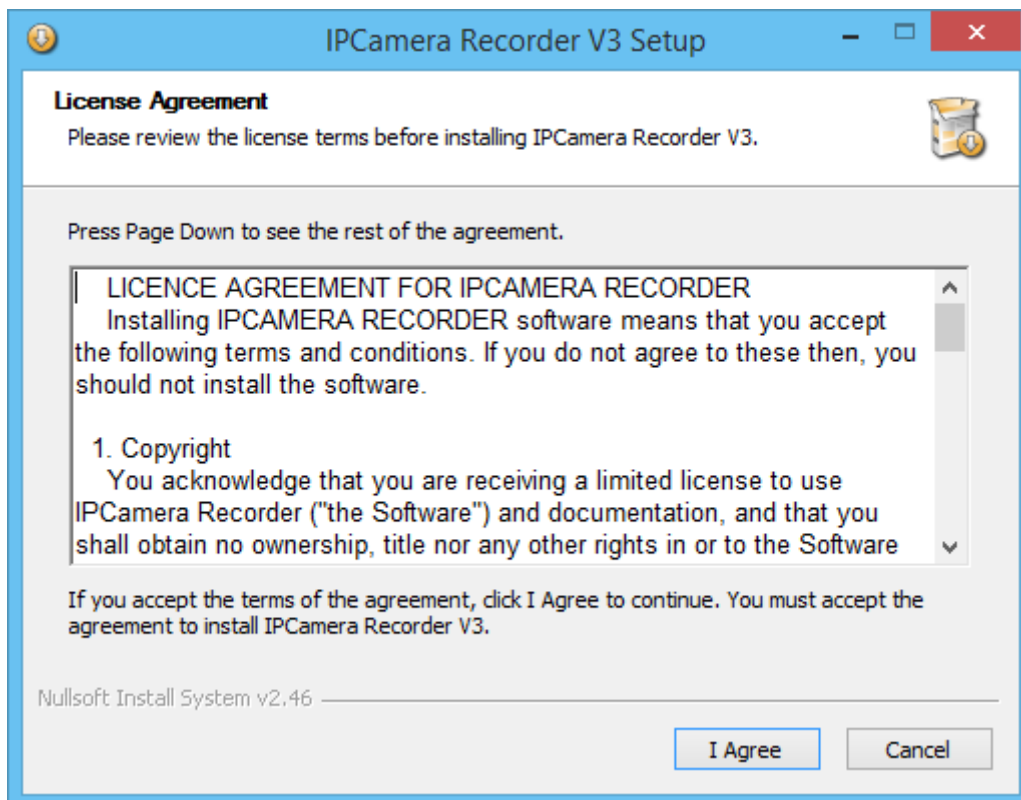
IPCamera Recorder V3 Setup

License Agreement

Please review the license terms before installing IPCamera Recorder V3.

Press Page Down to see the rest of the agreement.

LICENCE AGREEMENT FOR IPCAMERA RECORDER

Installing IPCAMERA RECORDER software means that you accept the following terms and conditions. If you do not agree to these then, you should not install the software.

1. Copyright

You acknowledge that you are receiving a limited license to use IPCamera Recorder ("the Software") and documentation, and that you shall obtain no ownership, title nor any other rights in or to the Software

If you accept the terms of the agreement, click I Agree to continue. You must accept the agreement to install IPCamera Recorder V3.

Nullsoft Install System v2.46

I Agree

Cancel